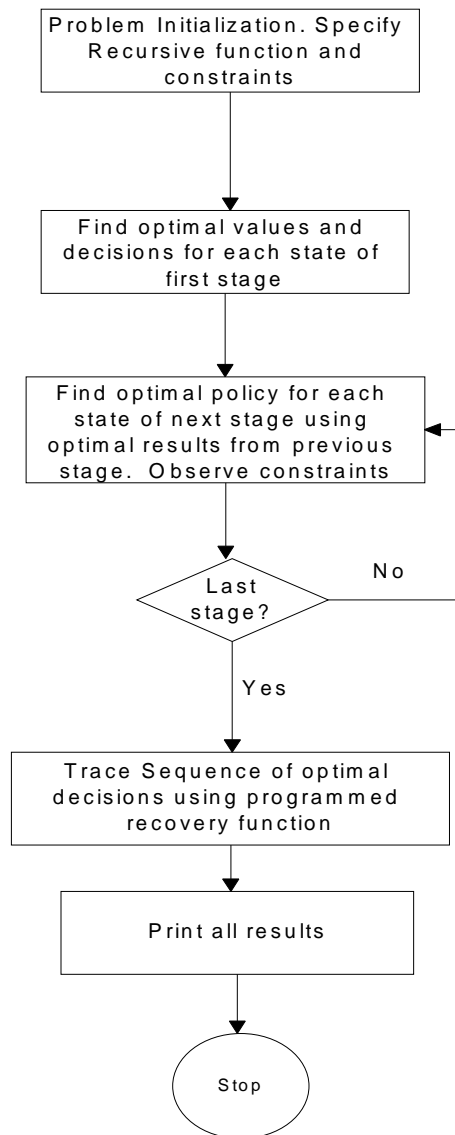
Problem Initialization. Specify Recursive function and constraints

Find optimal values and decisions for each state of first stage

Find optimal policy for each state of next stage using optimal results from previous stage. Observe constraints

Last stage?

No

Yes

Trace Sequence of optimal decisions using programmed recovery function

Print all results

Stop